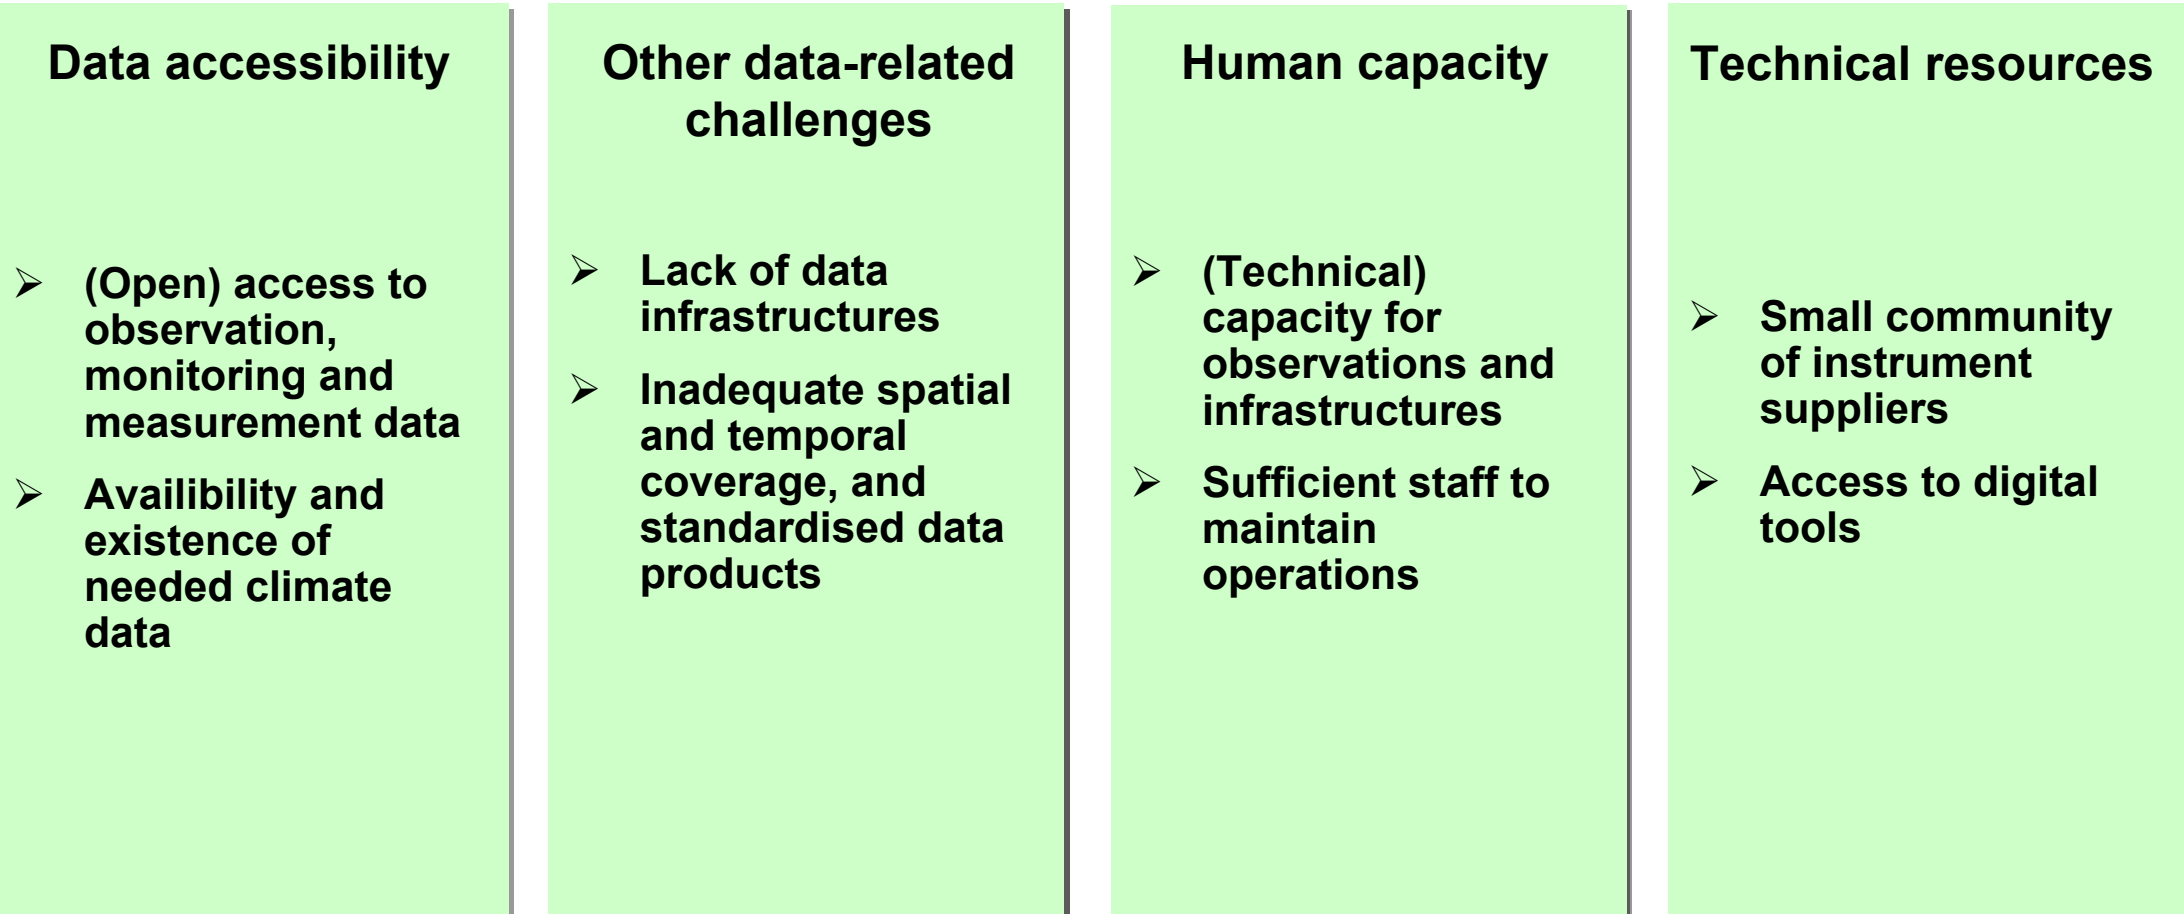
Data accessibility

➢ (Open) access to observation, monitoring and measurement data

➢ Availibility and existence of needed climate data

Other data-related challenges

➢ Lack of data infrastructures

➢ Inadequate spatial and temporal coverage, and standardised data products

Human capacity

➢ (Technical) capacity for observations and infrastructures

➢ Sufficient staff to maintain operations

Technical resources

➢ Small community of instrument suppliers

➢ Access to digital tools